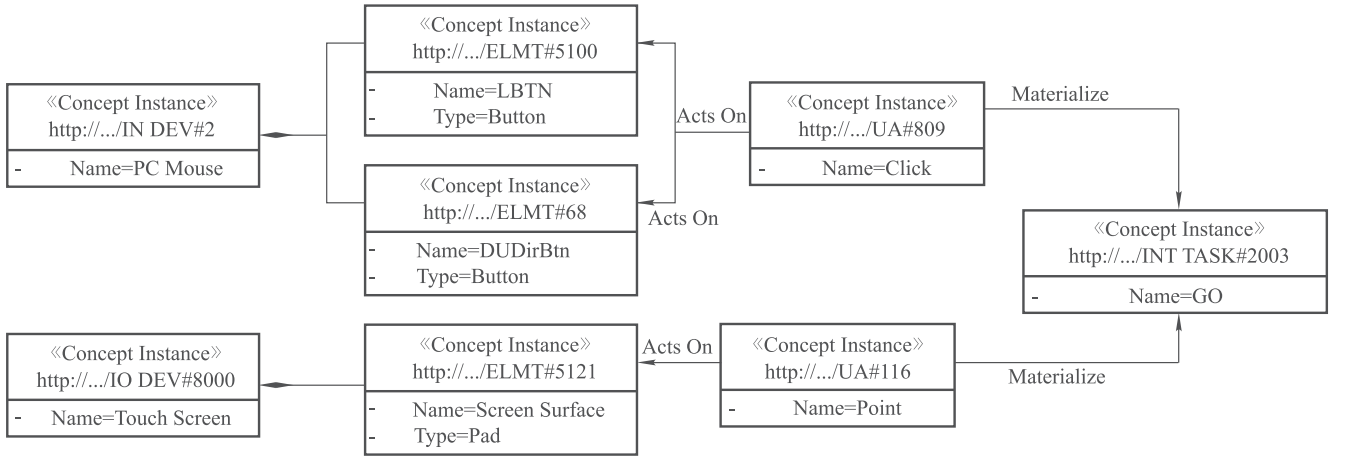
《Concept Instance》
http://.../IN DEV#2
- Name=PC Mouse

《Concept Instance》
http://.../ELMT#5100
- Name=LBTN
- Type=Button

《Concept Instance》
http://.../ELMT#68
- Name=DUDirBtn
- Type=Button

Acts On

Acts On

《Concept Instance》
http://.../UA#809
- Name=Click

Materialize

《Concept Instance》
http://.../INT TASK#2003
- Name=GO

《Concept Instance》
http://.../IO DEV#8000
- Name=Touch Screen

《Concept Instance》
http://.../ELMT#5121
- Name=Screen Surface
- Type=Pad

Acts On

《Concept Instance》
http://.../UA#116
- Name=Point

Materialize